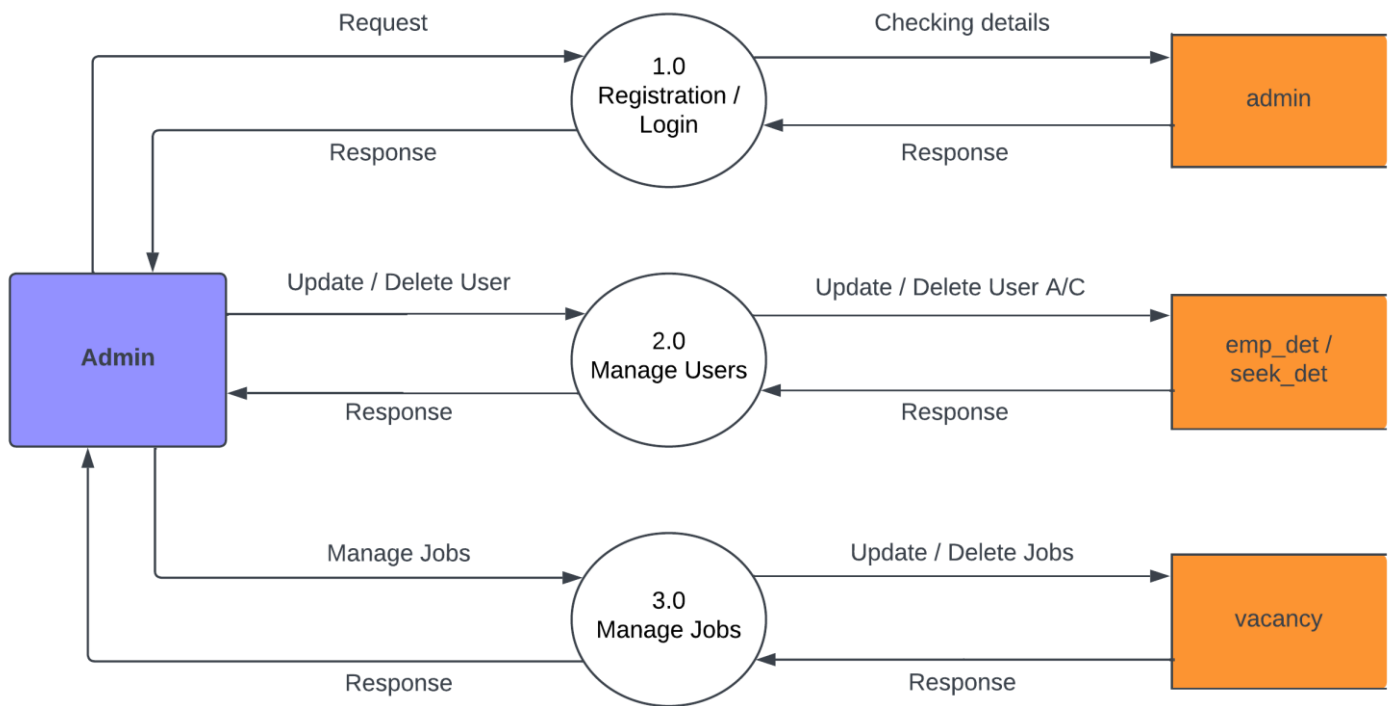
Request

1.0
Registration / Login

Checking details

admin

Response

Response

Admin

Update / Delete User

2.0
Manage Users

Update / Delete User A/C

emp_det / seek_det

Response

Response

Manage Jobs

3.0
Manage Jobs

Update / Delete Jobs

vacancy

Response

Response